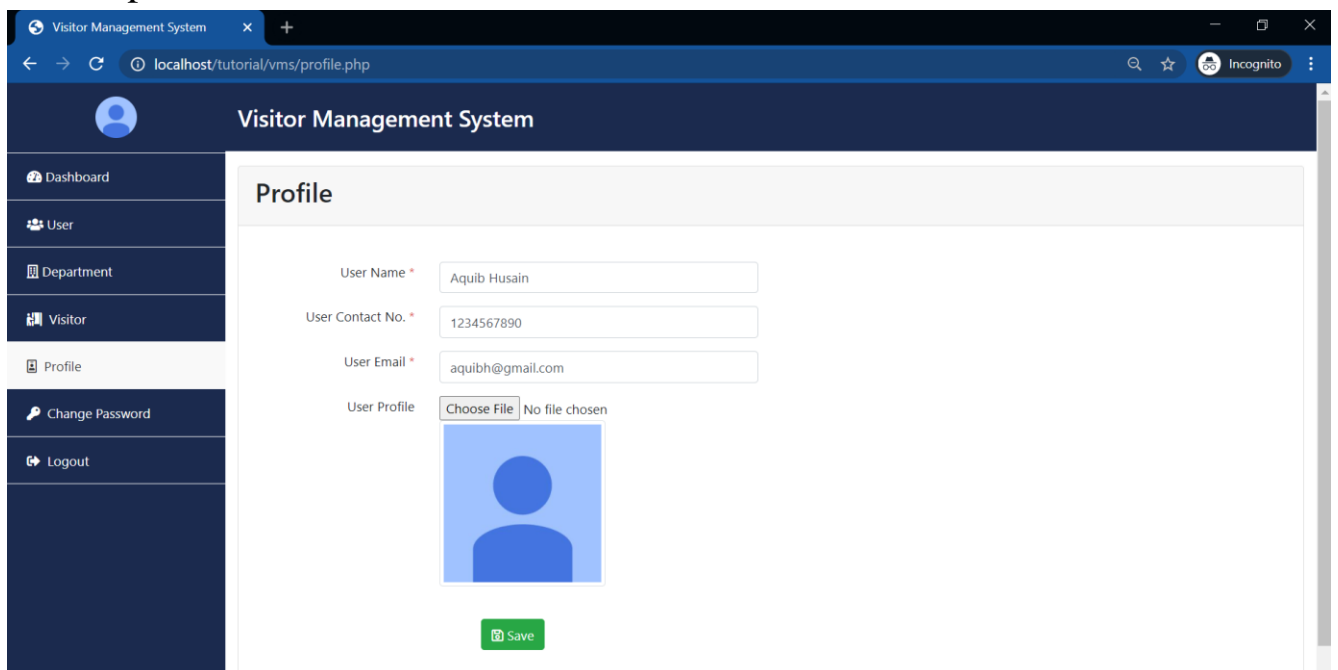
Visitor Management System
localhost/tutorial/vms/profile.php
Incognito

Visitor Management System

Dashboard
User
Department
Visitor
Profile
Change Password
Logout

Profile

User Name * Aquib Husain
User Contact No. * 1234567890
User Email * aquibh@gmail.com
User Profile Choose File No file chosen

Save